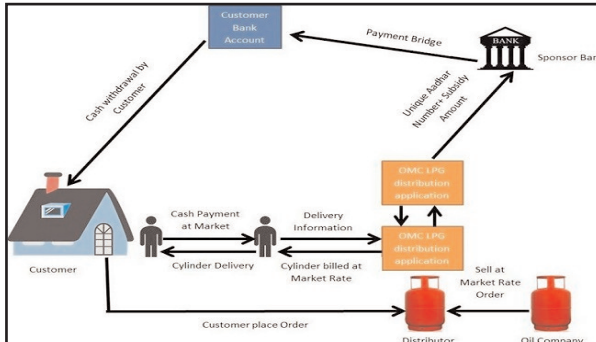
Customer Bank Account

Payment Bridge

BANK

Sponsor Ban

Cash withdrawal by Customer

Unique Aadhar Number+ Subsidy Amount

OMC LPG distribution application

OMC LPG distribution application

Cash Payment at Market

Delivery Information

Customer

Cylinder Delivery

Cylinder billed at Market Rate

Sell at Market Rate Order

Customer place Order

Distributor

Oil Company